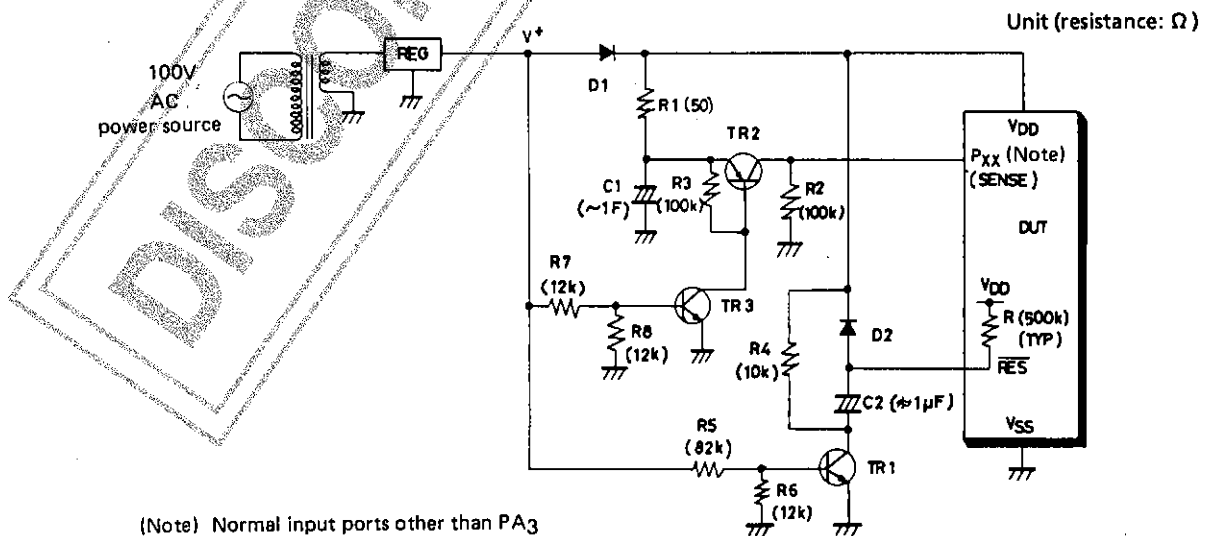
Unit (resistance: Ω)

100V AC power source

REG

$V^+$

D1

R1 (50)

TR2

C1 (~1F)

R3 (100k)

R2 (100k)

$V_{DD}$

$P_{XX}$ (Note) (SENSE)

DUT

R7 (12k)

R8 (12k)

TR3

$V_{DD}$

R (500k) (TYP)

D2

R4 (10k)

$\overline{RES}$

C2 (≑1μF)

$V_{SS}$

R5 (82k)

TR1

R6 (12k)

(Note) Normal input ports other than $PA_3$

DISCO